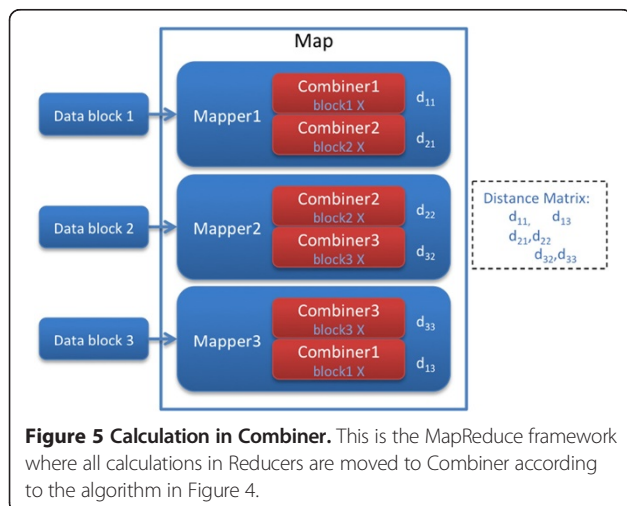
Map

Data block 1

Mapper1

Combiner1
block1 X

$d_{11}$

Combiner2
block2 X

$d_{21}$

Data block 2

Mapper2

Combiner2
block2 X

$d_{22}$

Combiner3
block3 X

$d_{32}$

Data block 3

Mapper3

Combiner3
block3 X

$d_{33}$

Combiner1
block1 X

$d_{13}$

Distance Matrix:
$d_{11}$, $d_{13}$
$d_{21}$,$d_{22}$
$d_{32}$,$d_{33}$

**Figure 5 Calculation in Combiner.** This is the MapReduce framework where all calculations in Reducers are moved to Combiner according to the algorithm in Figure 4.